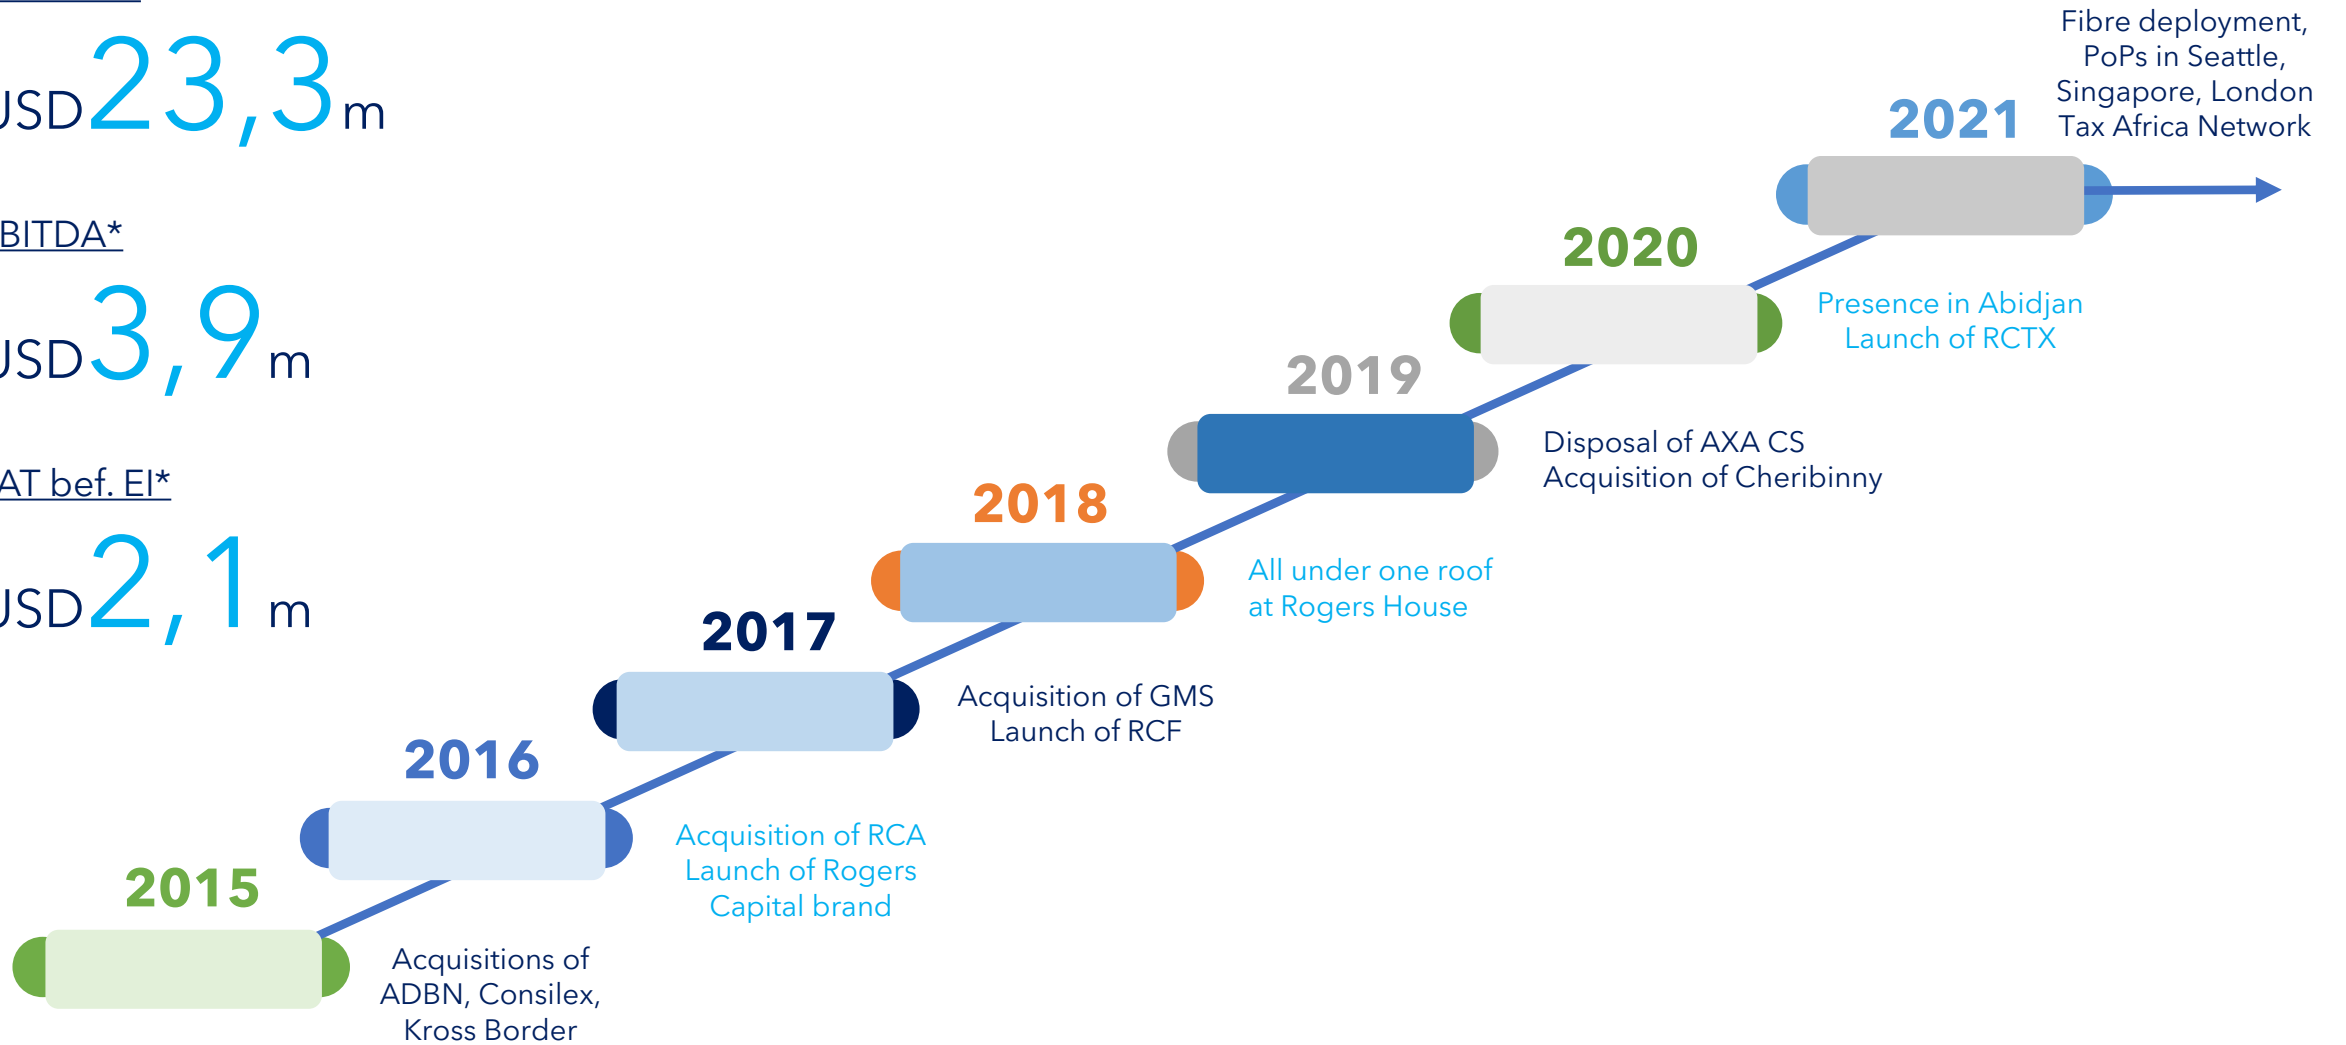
JSD 23,3 m

BITDA*

JSD 3,9 m

AT bef. EI*

JSD 2,1 m

2021
Fibre deployment, PoPs in Seattle, Singapore, London
Tax Africa Network

2020
Presence in Abidjan
Launch of RCTX

2019
Disposal of AXA CS
Acquisition of Cheribinny

2018
All under one roof at Rogers House

2017
Acquisition of GMS
Launch of RCF

2016
Acquisition of RCA
Launch of Rogers Capital brand

2015
Acquisitions of ADBN, Consilex, Kross Border